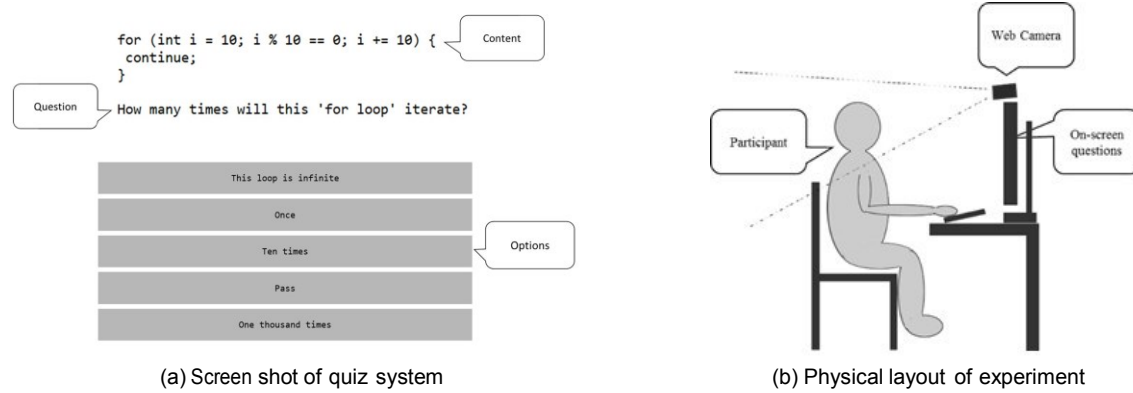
for (int i = 10; i % 10 == 0; i += 10) {
 continue;
}

Content

Question

How many times will this 'for loop' iterate?

This loop is infinite

Once

Ten times

Options

Pass

One thousand times

(a) Screen shot of quiz system

Web Camera

Participant

On-screen questions

(b) Physical layout of experiment